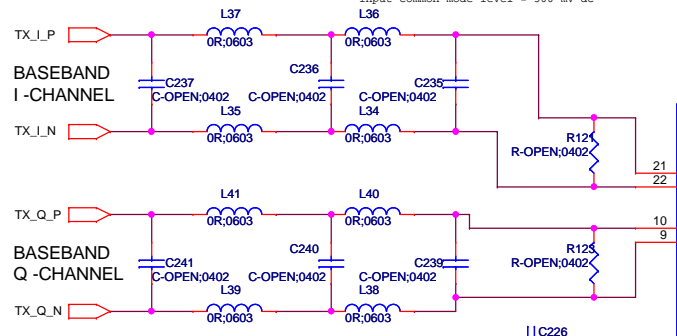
Input common mode level = 500 mV dc

TX_I_P

L37
0R;0603

L36
0R;0603

BASEBAND
I -CHANNEL

C237
C-OPEN;0402

C236
C-OPEN;0402

C235
C-OPEN;0402

TX_I_N

L35
0R;0603

L34
0R;0603

R121
R-OPEN;0402

21
22

TX_Q_P

L41
0R;0603

L40
0R;0603

10
9

BASEBAND
Q -CHANNEL

C241
C-OPEN;0402

C240
C-OPEN;0402

C239
C-OPEN;0402

R123
R-OPEN;0402

TX_Q_N

L39
0R;0603

L38
0R;0603

C226